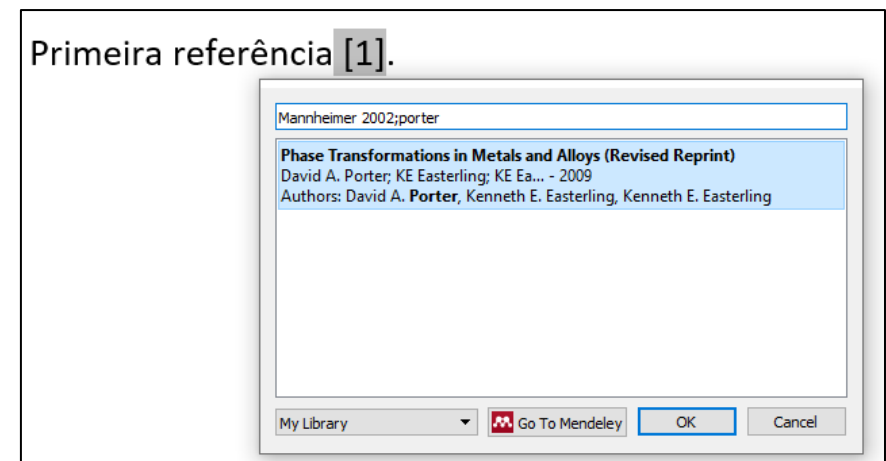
Primeira referência [1].

Mannheimer 2002;porter

**Phase Transformations in Metals and Alloys (Revised Reprint)**
David A. Porter; KE Easterling; KE Ea... - 2009
Authors: David A. **Porter**, Kenneth E. Easterling, Kenneth E. Easterling

My Library

Go To Mendeley

OK

Cancel